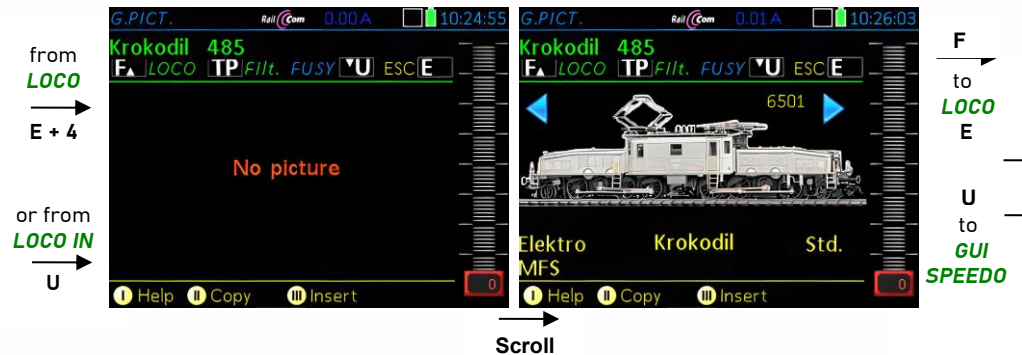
from
LOCO
E + 4

or from
LOCO IN
U

G.PICT. RailCom 0.00 A 10:24:55
Krokodil 485
F LOCO TP Filt. FUSY U ESC E

No picture

0
I Help II Copy III Insert

G.PICT. RailCom 0.01 A 10:26:03
Krokodil 485
F LOCO TP Filt. FUSY U ESC E
6501
Elektro Krokodil Std.
MFS
0
I Help II Copy III Insert

Scroll

F
to
LOCO
E

U
to
GUI
SPEEDO